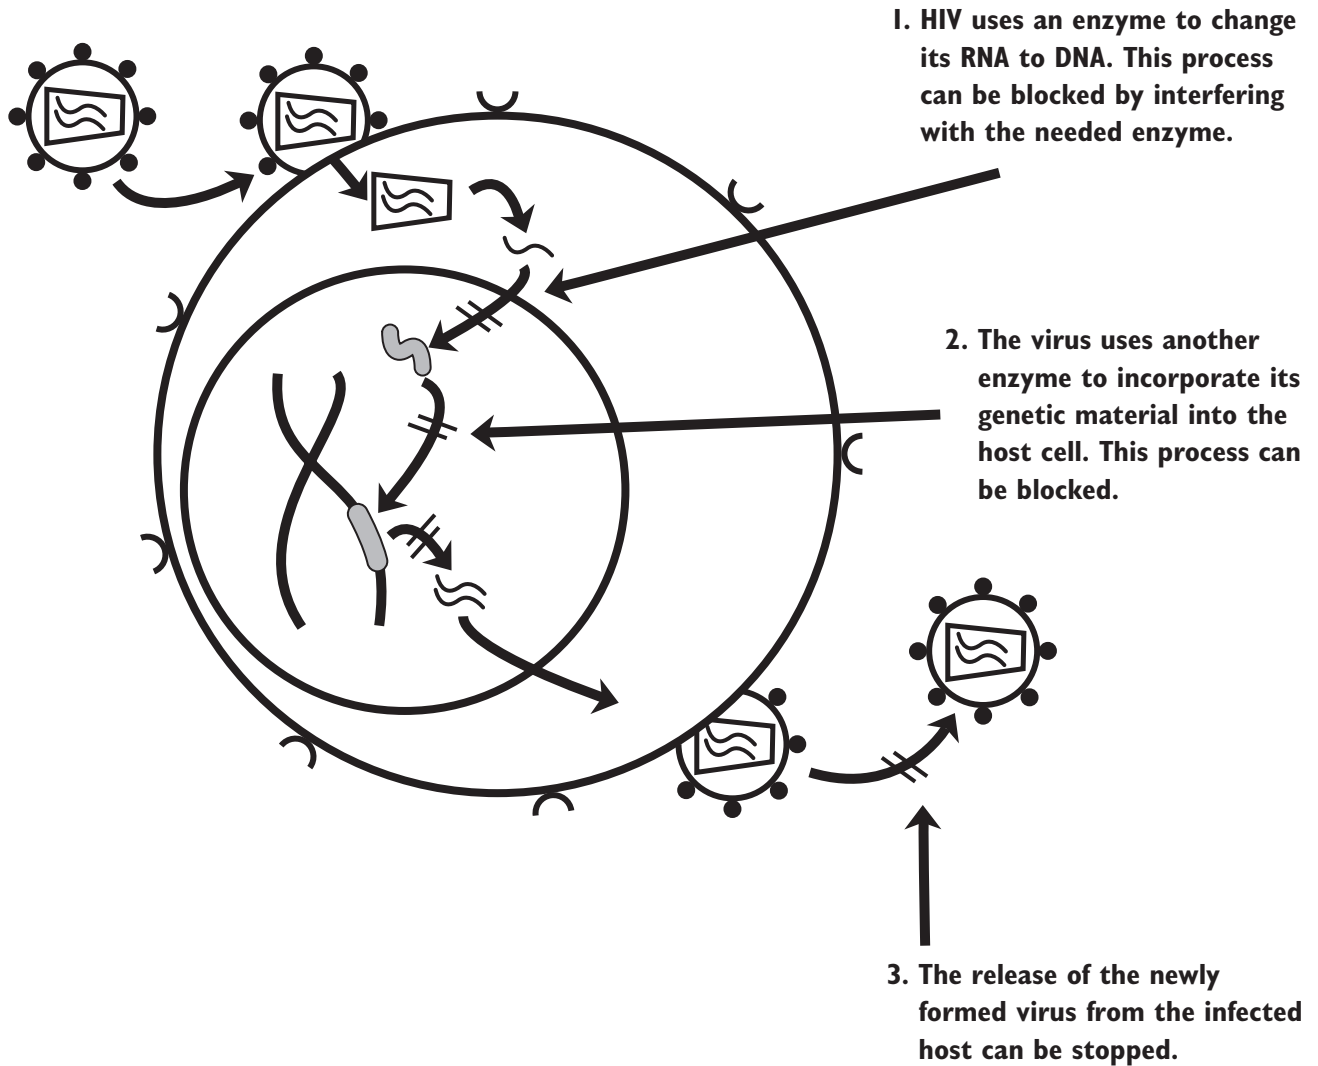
1. HIV uses an enzyme to change its RNA to DNA. This process can be blocked by interfering with the needed enzyme.

2. The virus uses another enzyme to incorporate its genetic material into the host cell. This process can be blocked.

3. The release of the newly formed virus from the infected host can be stopped.